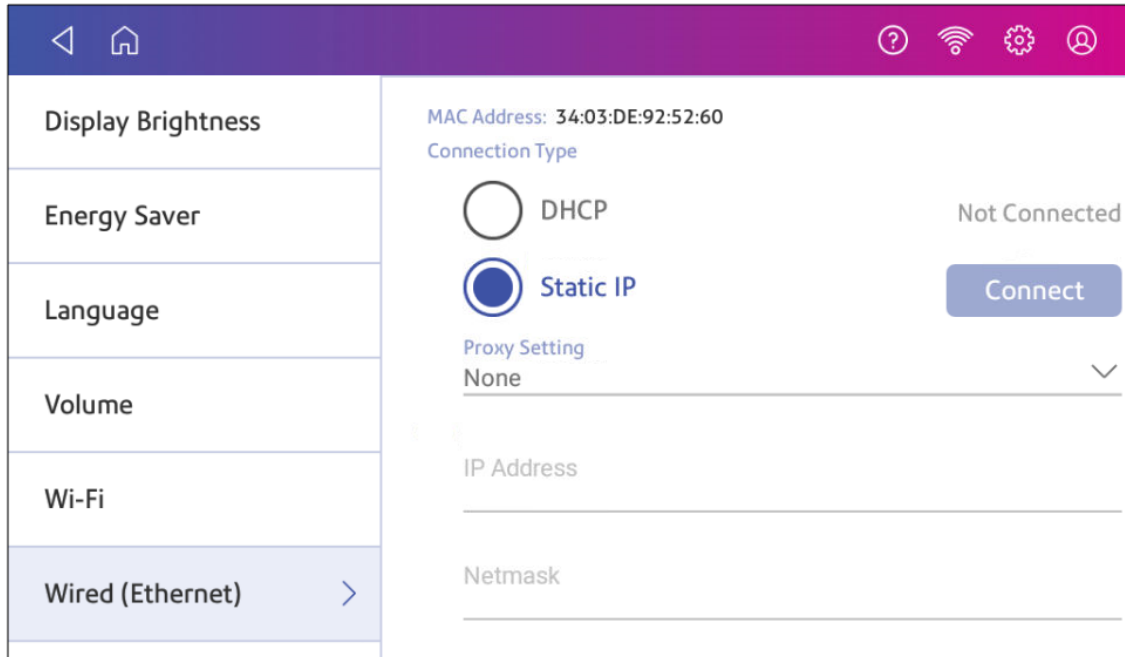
Display Brightness

Energy Saver

Language

Volume

Wi-Fi

Wired (Ethernet)

MAC Address: 34:03:DE:92:52:60

Connection Type

DHCP

Not Connected

Static IP

Connect

Proxy Setting

None

IP Address

Netmask